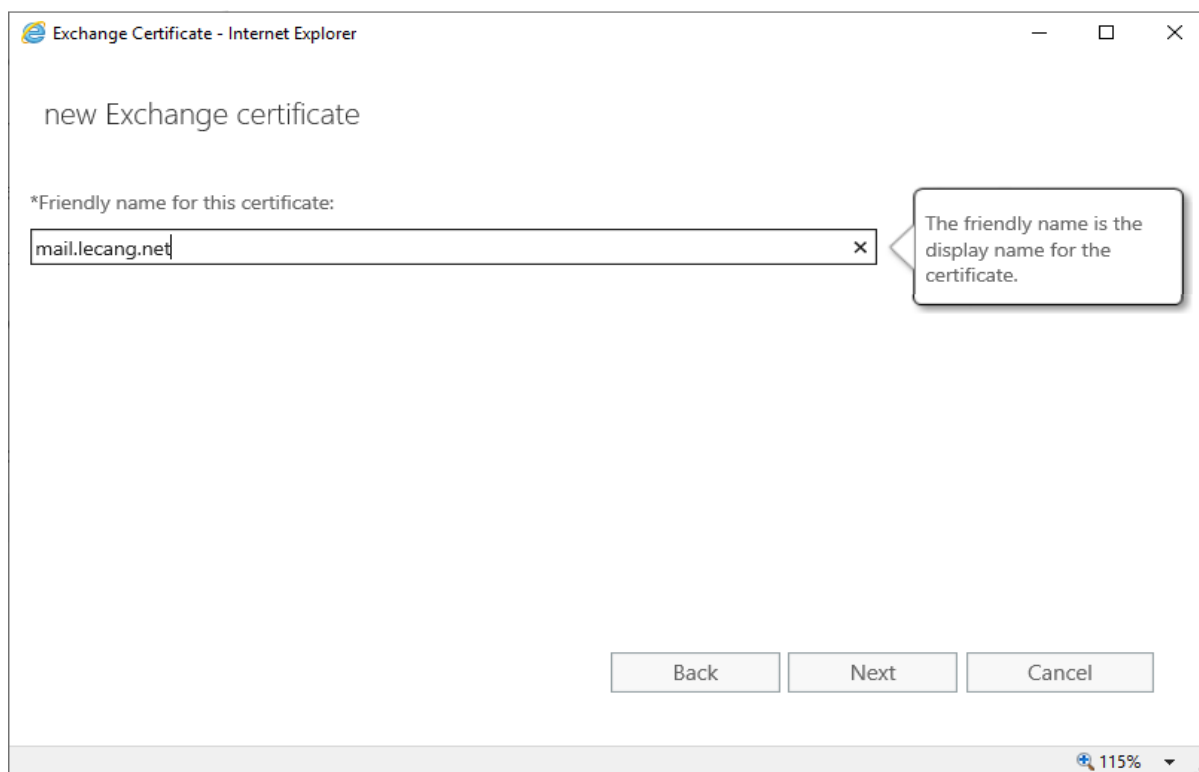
Exchange Certificate - Internet Explorer

new Exchange certificate

*Friendly name for this certificate:

mail.lecang.net

The friendly name is the display name for the certificate.

Back Next Cancel

115%